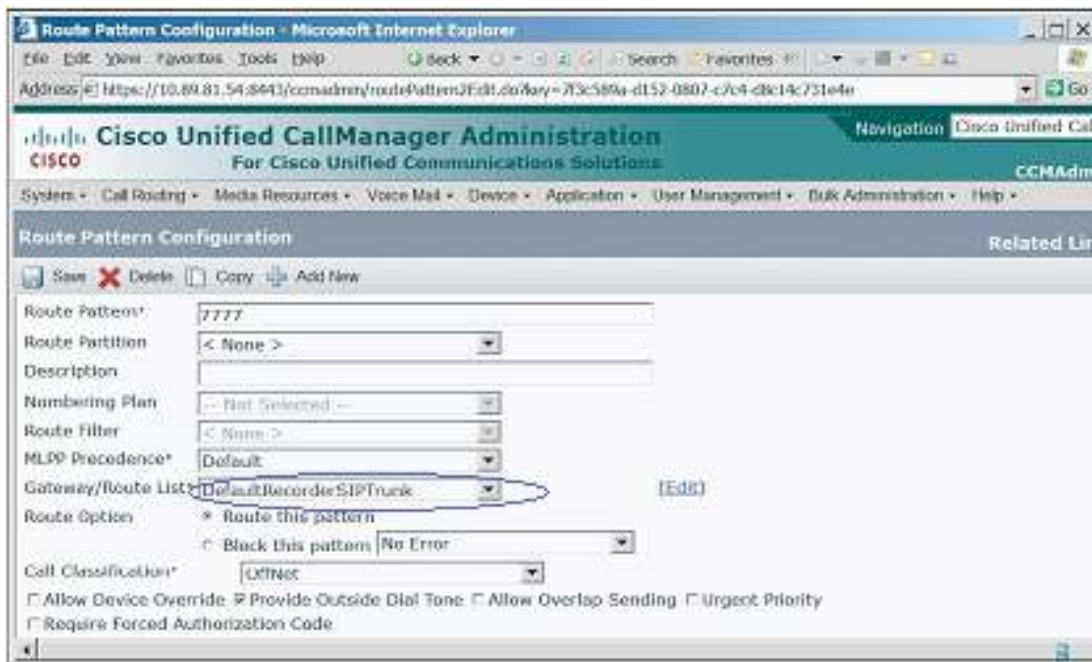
Route Pattern Configuration - Microsoft Internet Explorer

File Edit View Favorites Tools Help

Back Search Favorites

Address https://10.89.81.54:8443/ccmadmin/routePattern2Edit.do?key=7f3c589a-d152-0807-c7c4-d8c14c731e4e

Go

Cisco Unified CallManager Administration
For Cisco Unified Communications Solutions

CISCO

Navigation Cisco Unified Cal

CCMAdm

System Call Routing Media Resources Voice Mail Device Application User Management Bulk Administration Help

Route Pattern Configuration

Related Lin

Save Delete Copy Add New

| | |
|---|---|
| Route Pattern* | 7777 |
| Route Partition | < None > |
| Description | |
| Numbering Plan | -- Not Selected -- |
| Route Filter | < None > |
| MLPP Precedence* | Default |
| Gateway/Route List* | DefaultRecorderSIPTrunk [Edit] |
| Route Option | Route this pattern |
| | Block this pattern No Error |
| Call Classification* | OffNet |

Allow Device Override Provide Outside Dial Tone Allow Overlap Sending Urgent Priority

Require Forced Authorization Code